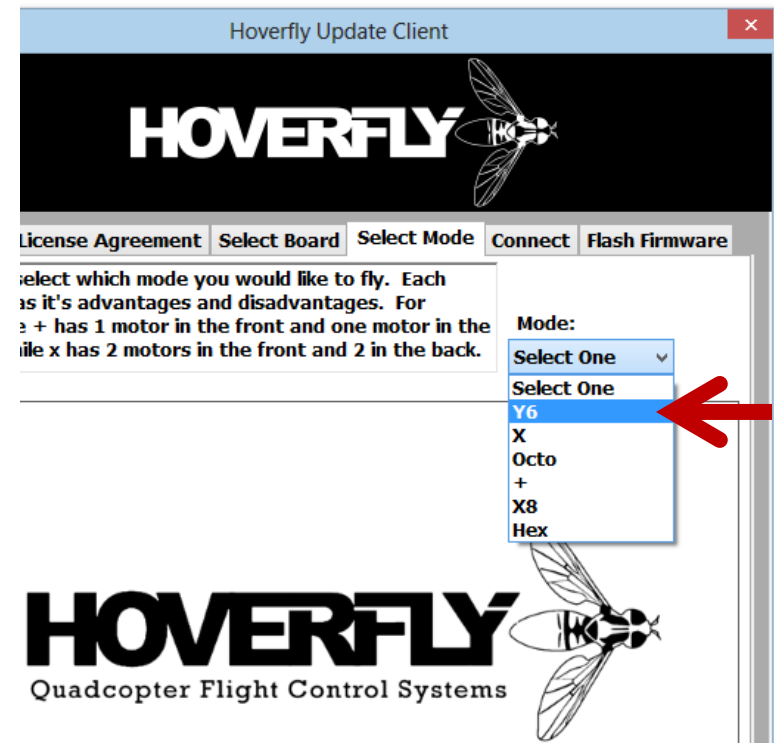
Hoverfly Update Client

HOVERFLY

License Agreement
Select Board
Select Mode
Connect
Flash Firmware

elect which mode you would like to fly. Each as it's advantages and disadvantages. For e + has 1 motor in the front and one motor in the hile x has 2 motors in the front and 2 in the back.

Mode:
Select One
Select One
Y6
X
Octo
+
X8
Hex

HOVERFLY
Quadcopter Flight Control Systems